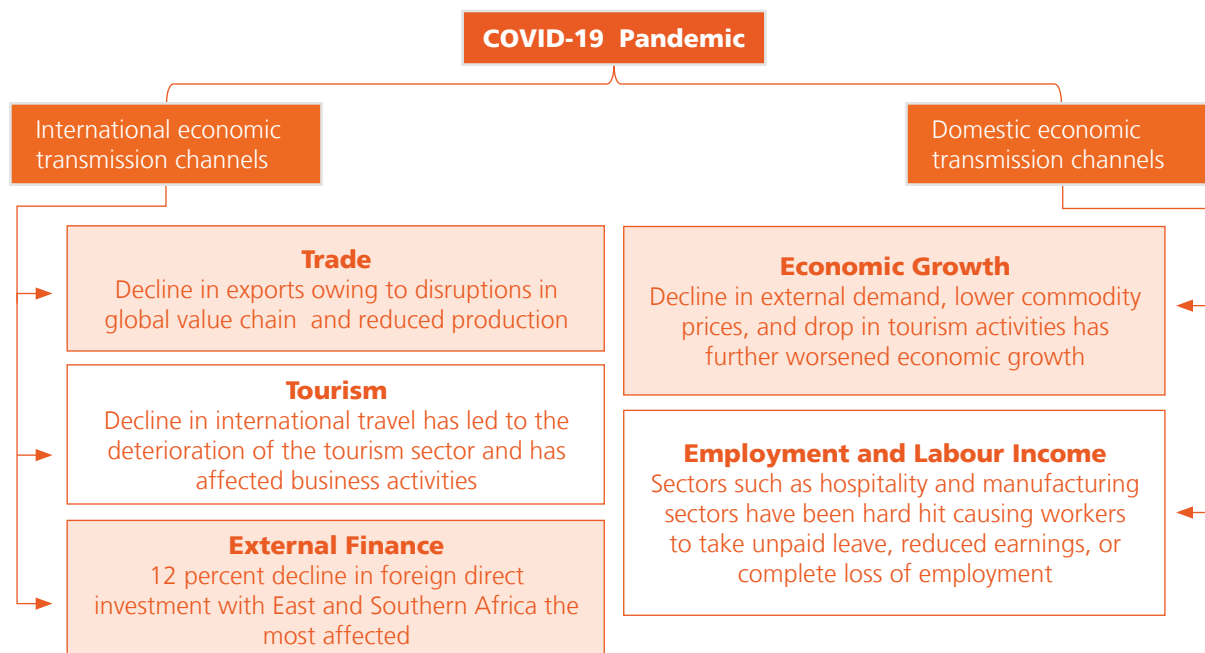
COVID-19 Pandemic

International economic transmission channels

Domestic economic transmission channels

Trade
Decline in exports owing to disruptions in global value chain and reduced production

Tourism
Decline in international travel has led to the deterioration of the tourism sector and has affected business activities

External Finance
12 percent decline in foreign direct investment with East and Southern Africa the most affected

Economic Growth
Decline in external demand, lower commodity prices, and drop in tourism activities has further worsened economic growth

Employment and Labour Income
Sectors such as hospitality and manufacturing sectors have been hard hit causing workers to take unpaid leave, reduced earnings, or complete loss of employment